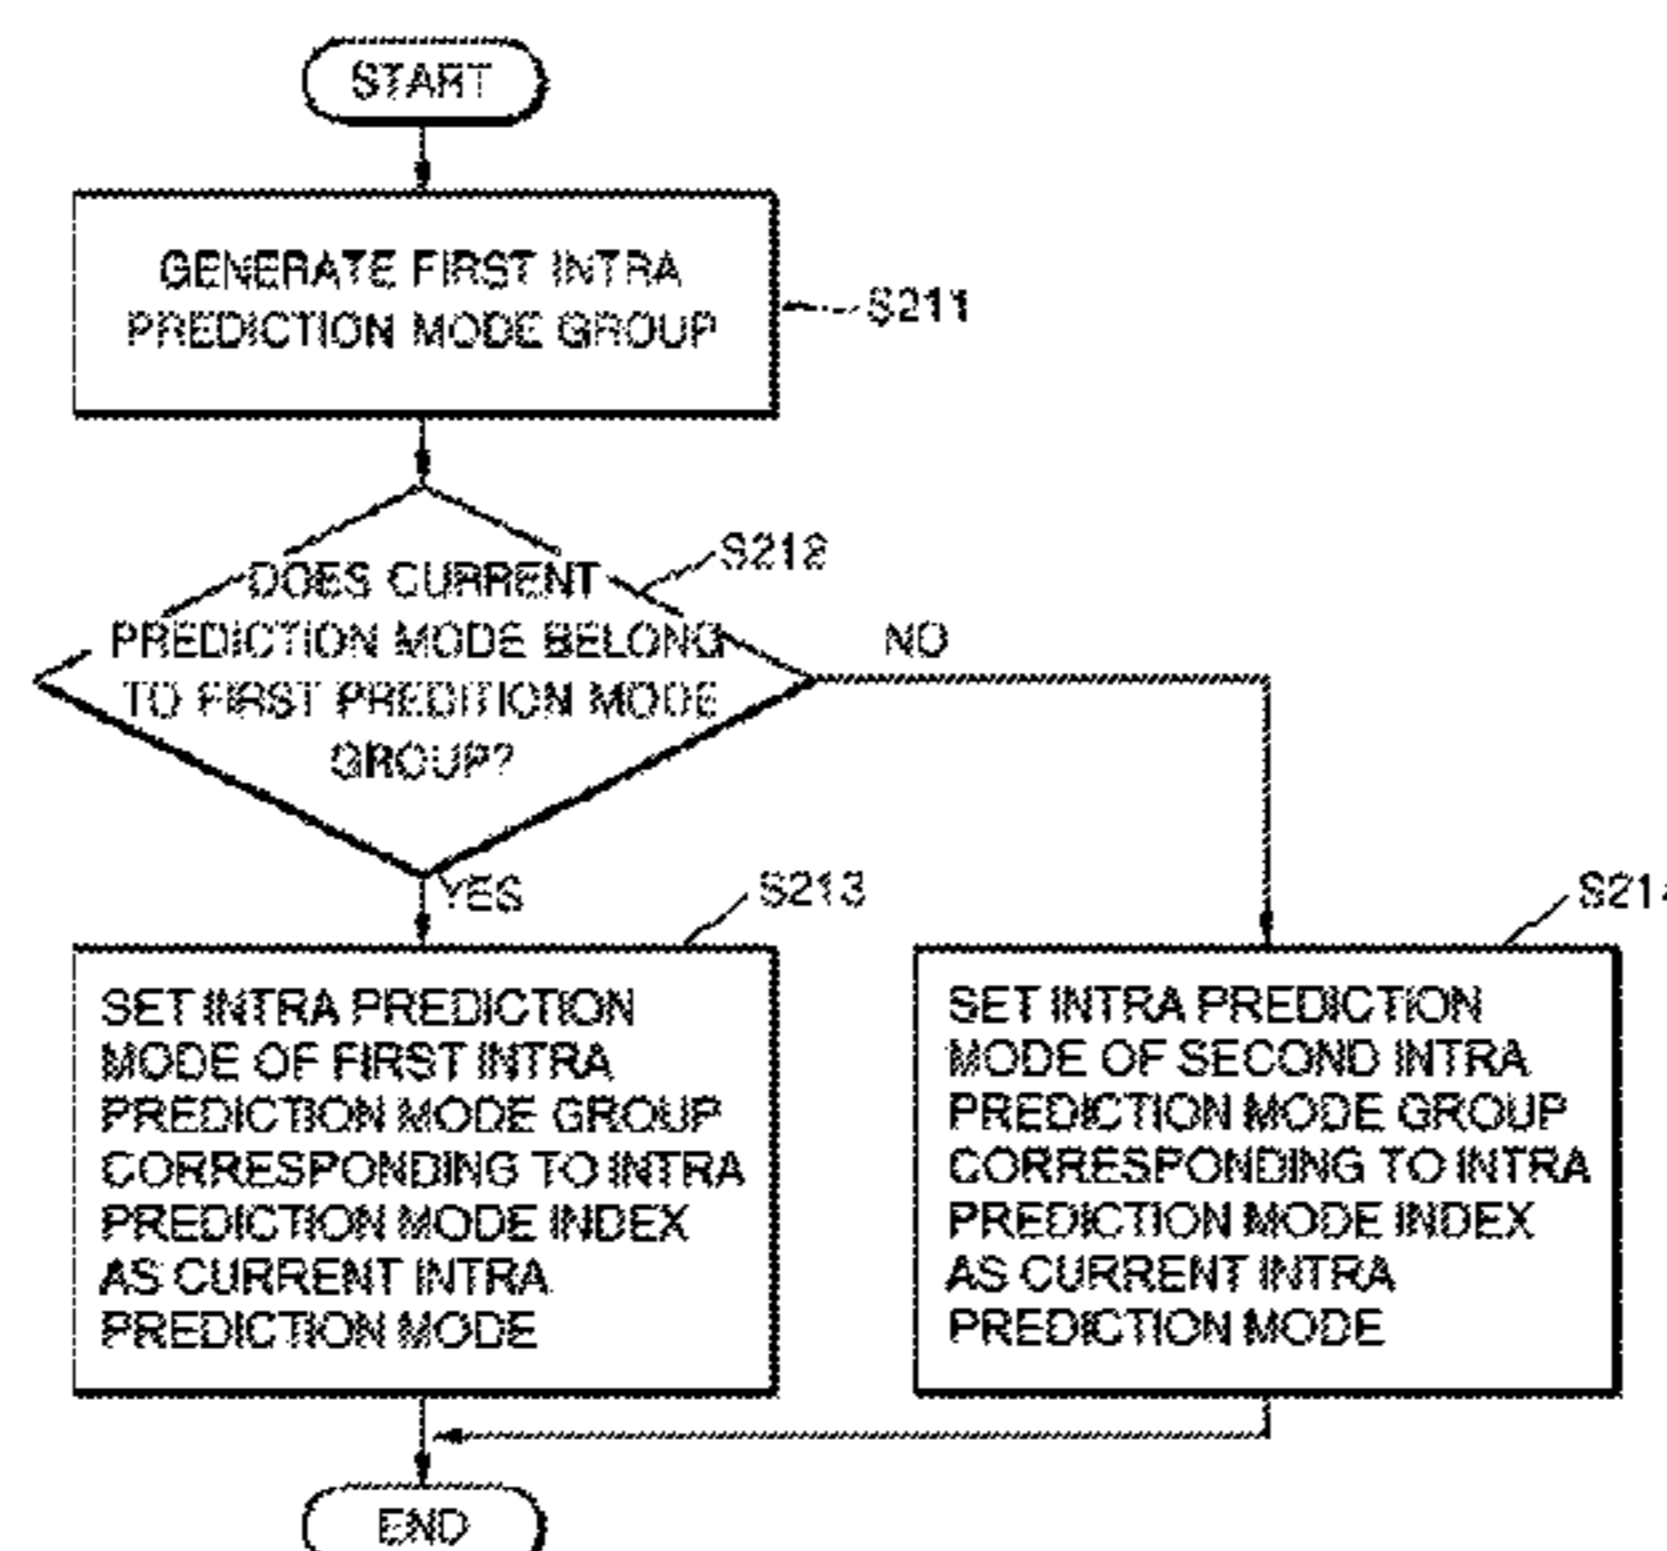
START

GENERATE FIRST INTRA PREDICTION MODE GROUP

S211

DOES CURRENT PREDICTION MODE BELONG TO FIRST PREDITION MODE GROUP?

S212

NO

YES

S213

S21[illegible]

SET INTRA PREDICTION MODE OF FIRST INTRA PREDICTION MODE GROUP CORRESPONDING TO INTRA PREDICTION MODE INDEX AS CURRENT INTRA PREDICTION MODE

SET INTRA PREDICTION MODE OF SECOND INTRA PREDICTION MODE GROUP CORRESPONDING TO INTRA PREDICTION MODE INDEX AS CURRENT INTRA PREDICTION MODE

END